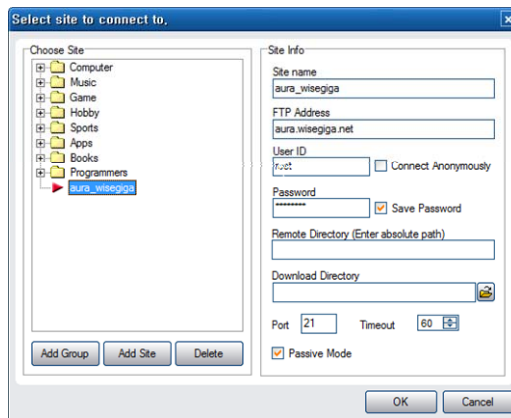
Select site to connect to.

Choose Site
Computer
Music
Game
Hobby
Sports
Apps
Books
Programmers
aura_wisegiga

Add Group
Add Site
Delete

Site Info
Site name
aura_wisegiga
FTP Address
aura.wisegiga.net
User ID
root
Connect Anonymously
Password
********
Save Password
Remote Directory (Enter absolute path)
Download Directory
Port
21
Timeout
60
Passive Mode

OK
Cancel